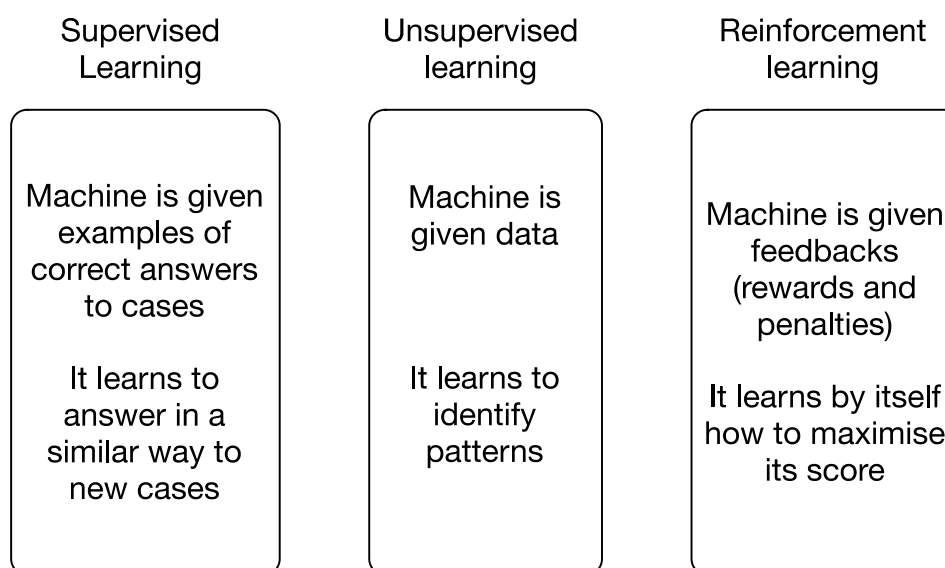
Supervised Learning

Machine is given examples of correct answers to cases

It learns to answer in a similar way to new cases

Unsupervised learning

Machine is given data

It learns to identify patterns

Reinforcement learning

Machine is given feedbacks (rewards and penalties)

It learns by itself how to maximise its score